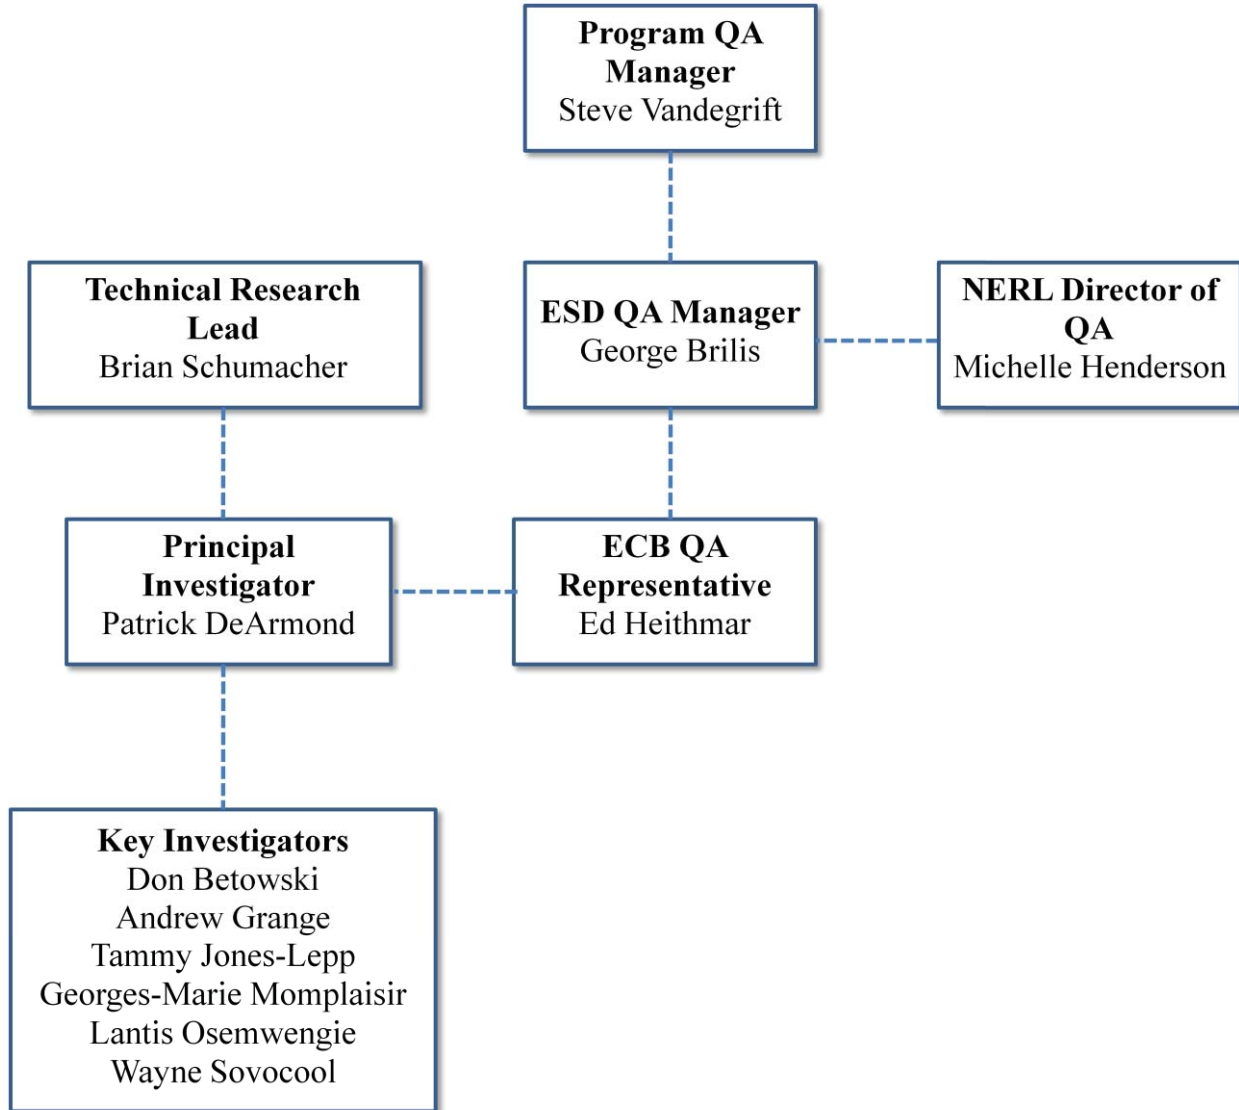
Program QA Manager
Steve Vandegrift

Technical Research Lead
Brian Schumacher

ESD QA Manager
George Brilis

NERL Director of QA
Michelle Henderson

Principal Investigator
Patrick DeArmond

ECB QA Representative
Ed Heithmar

Key Investigators
Don Betowski
Andrew Grange
Tammy Jones-Lepp
Georges-Marie Momplaisir
Lantis Osemwengie
Wayne Sovocool